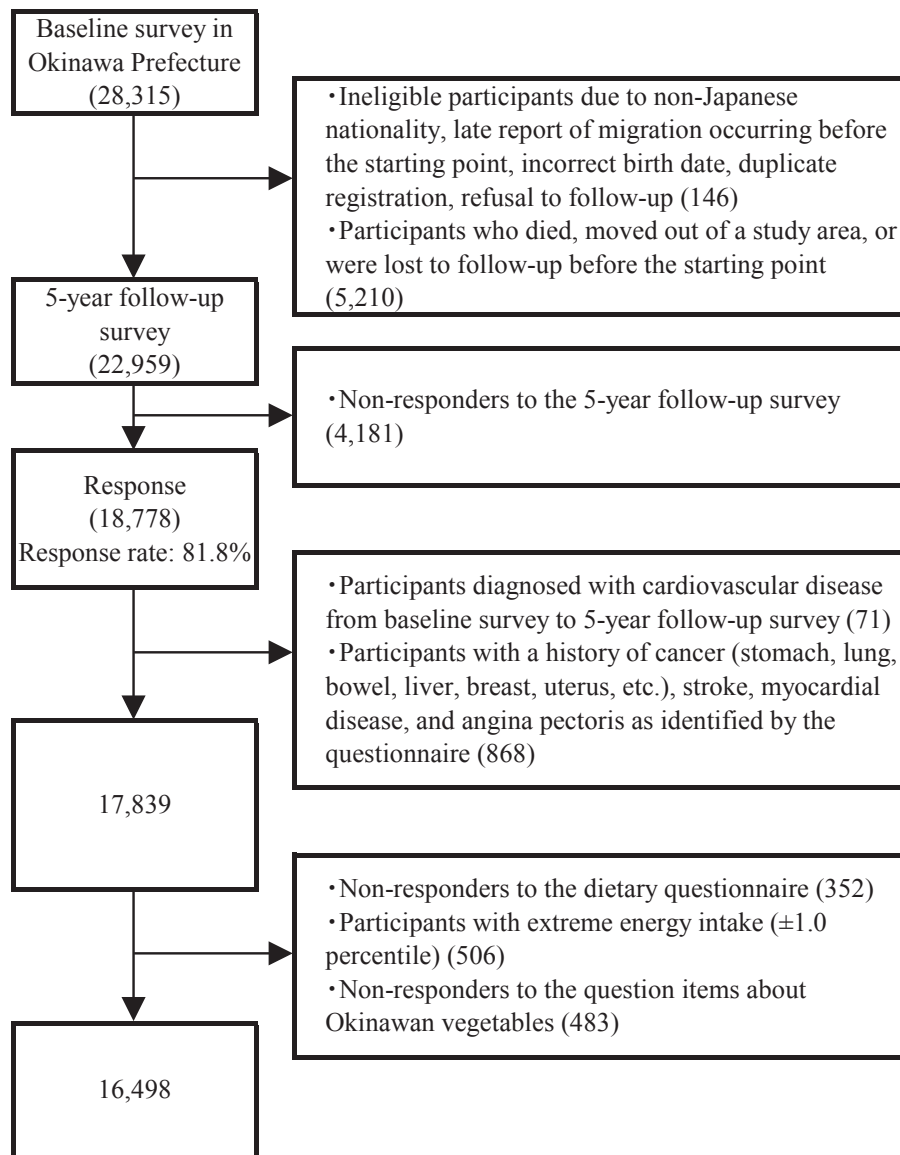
Baseline survey in Okinawa Prefecture (28,315)

・Ineligible participants due to non-Japanese nationality, late report of migration occurring before the starting point, incorrect birth date, duplicate registration, refusal to follow-up (146)
・Participants who died, moved out of a study area, or were lost to follow-up before the starting point (5,210)

5-year follow-up survey (22,959)

・Non-responders to the 5-year follow-up survey (4,181)

Response (18,778) Response rate: 81.8%

・Participants diagnosed with cardiovascular disease from baseline survey to 5-year follow-up survey (71)
・Participants with a history of cancer (stomach, lung, bowel, liver, breast, uterus, etc.), stroke, myocardial disease, and angina pectoris as identified by the questionnaire (868)

17,839

・Non-responders to the dietary questionnaire (352)
・Participants with extreme energy intake ($\pm1.0$ percentile) (506)
・Non-responders to the question items about Okinawan vegetables (483)

16,498